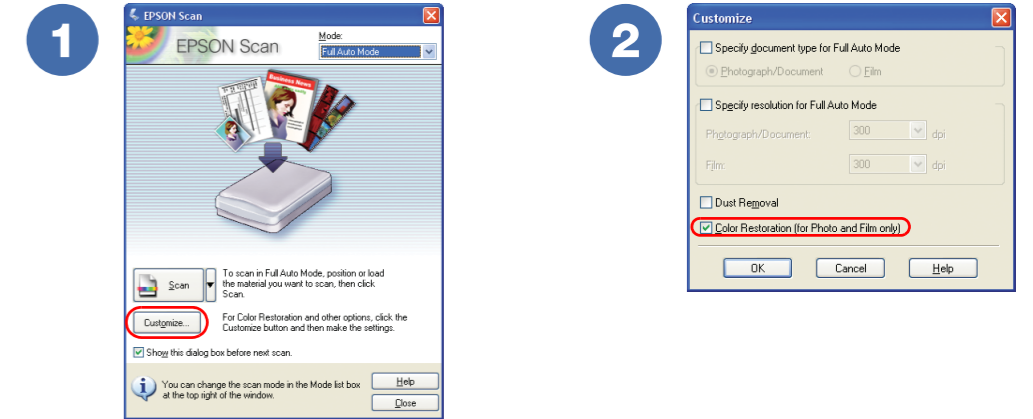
1

EPSON Scan

EPSON Scan

Mode:

Full Auto Mode

Business News

Scan

To scan in Full Auto Mode, position or load the material you want to scan, then click Scan.

Customize...

For Color Restoration and other options, click the Customize button and then make the settings.

Show this dialog box before next scan.

You can change the scan mode in the Mode list box at the top right of the window.

Help

Close

2

Customize

Specify document type for Full Auto Mode

Photograph/Document

Film

Specify resolution for Full Auto Mode

Photograph/Document:

300

dpi

Film:

300

dpi

Dust Removal

Color Restoration (for Photo and Film only)

OK

Cancel

Help